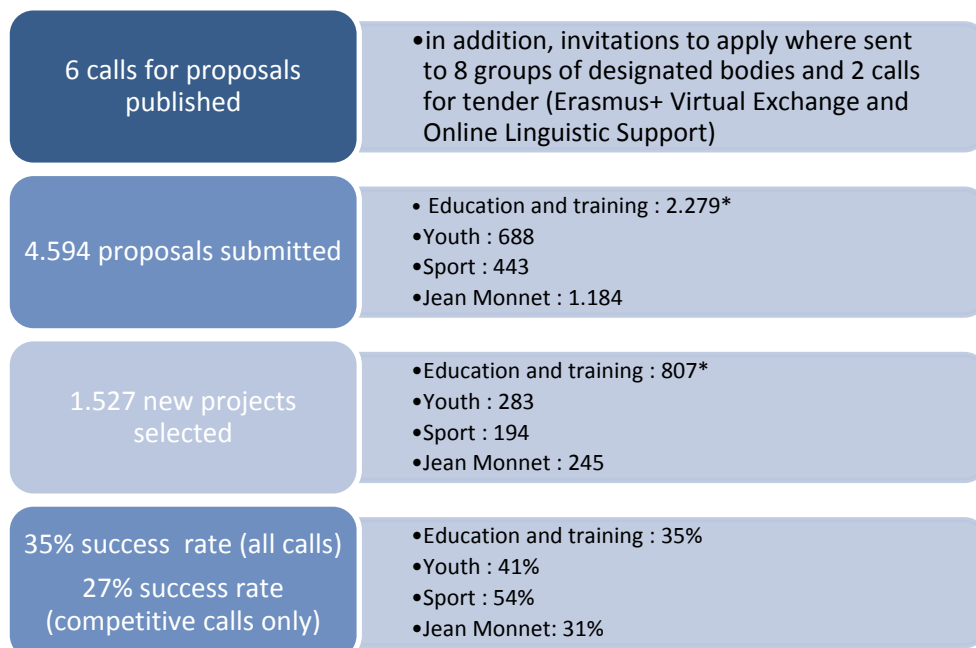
6 calls for proposals published

•in addition, invitations to apply where sent to 8 groups of designated bodies and 2 calls for tender (Erasmus+ Virtual Exchange and Online Linguistic Support)

4.594 proposals submitted

• Education and training : 2.279*
•Youth : 688
•Sport : 443
•Jean Monnet : 1.184

1.527 new projects selected

•Education and training : 807*
•Youth : 283
•Sport : 194
•Jean Monnet : 245

35% success rate (all calls)
27% success rate (competitive calls only)

•Education and training : 35%
•Youth : 41%
•Sport : 54%
•Jean Monnet: 31%